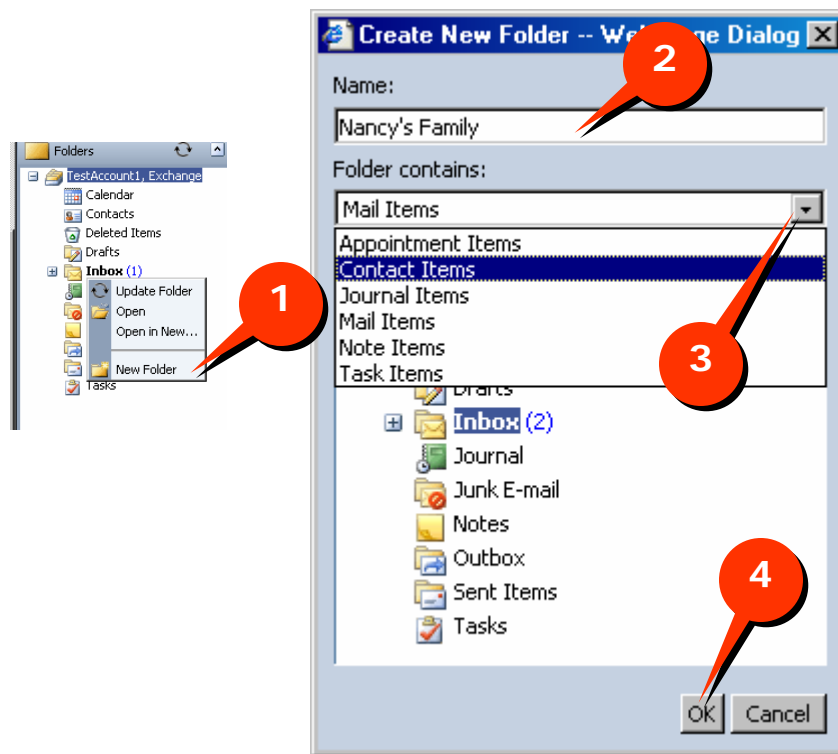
Folders
TestAccount1, Exchange
Calendar
Contacts
Deleted Items
Drafts
Inbox (1)
Update Folder
Open
Open in New...
New Folder
Tasks

1

Create New Folder -- We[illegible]ge Dialog

2

Name:
Nancy's Family
Folder contains:
Mail Items
Appointment Items
Contact Items
Journal Items
Mail Items
Note Items
Task Items

3

Drafts
Inbox (2)
Journal
Junk E-mail
Notes
Outbox
Sent Items
Tasks

4

OK
Cancel